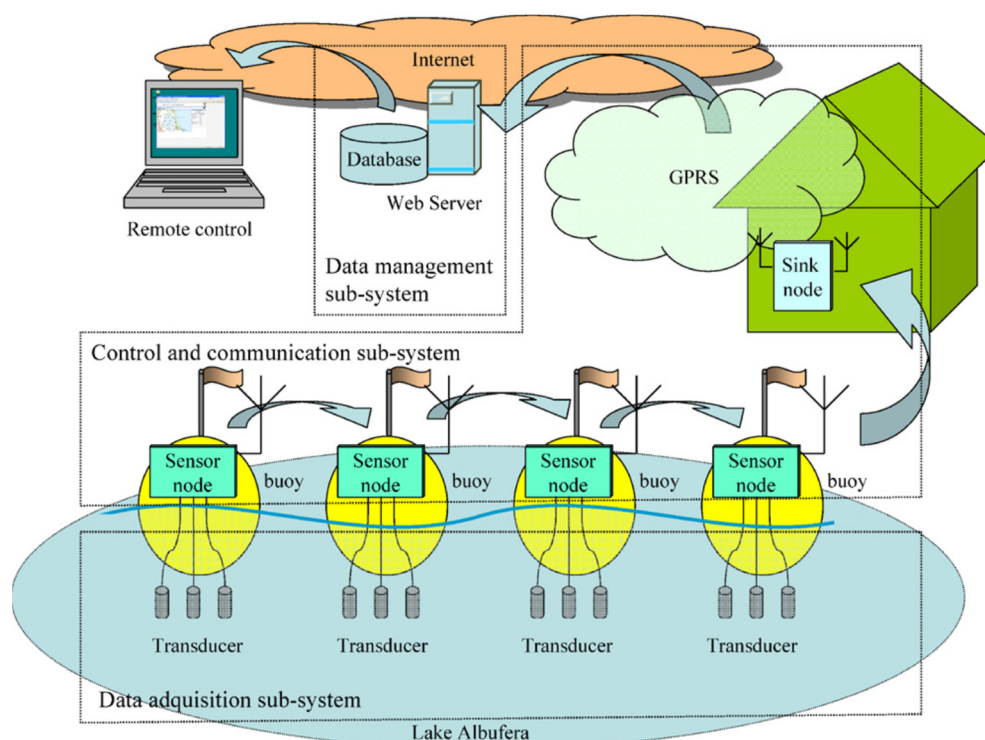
Internet

Database

Web Server

GPRS

Remote control

Data management sub-system

Sink node

Control and communication sub-system

Sensor node

buoy

Sensor node

buoy

Sensor node

buoy

Sensor node

buoy

Transducer

Transducer

Transducer

Transducer

Data adquisition sub-system

Lake Albufera